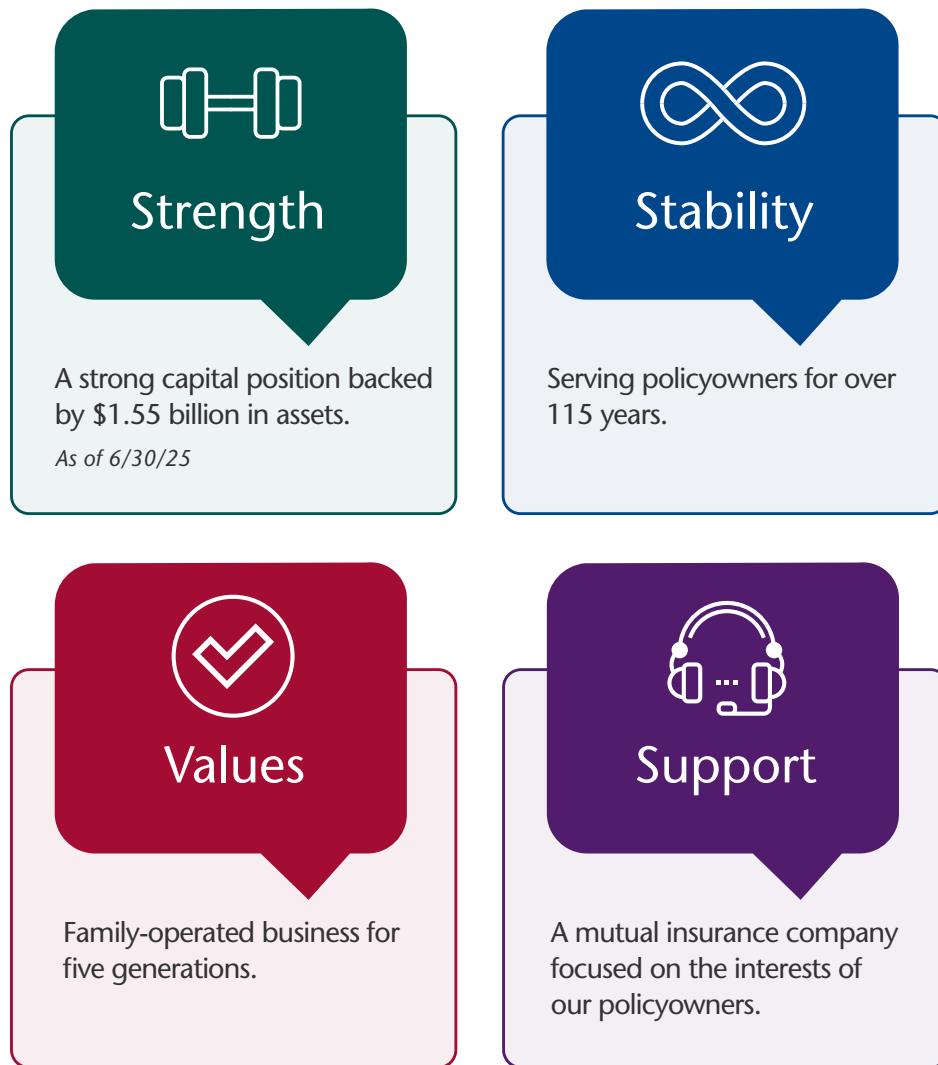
Strength

A strong capital position backed by \$1.55 billion in assets.

As of 6/30/25

Stability

Serving policyowners for over 115 years.

Values

Family-operated business for five generations.

Support

A mutual insurance company focused on the interests of our policyowners.